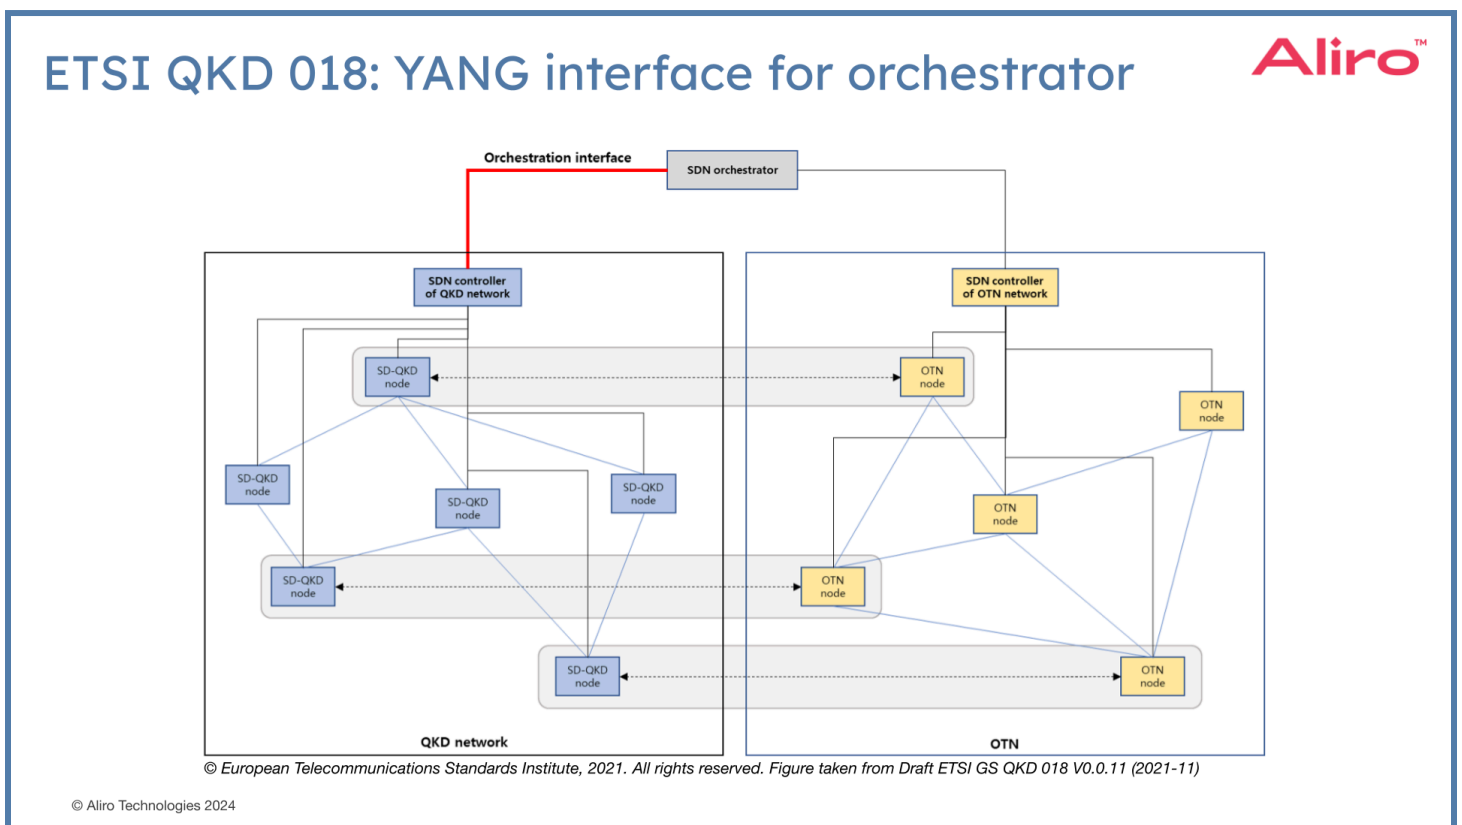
ETSI QKD 018: YANG interface for orchestrator

Aliro™

Orchestration interface

SDN orchestrator

SDN controller of QKD network

SDN controller of OTN network

SD-QKD node

OTN node

OTN node

SD-QKD node

SD-QKD node

SD-QKD node

OTN node

SD-QKD node

OTN node

SD-QKD node

OTN node

QKD network

OTN

© European Telecommunications Standards Institute, 2021. All rights reserved. Figure taken from Draft ETSI GS QKD 018 V0.0.11 (2021-11)

© Aliro Technologies 2024